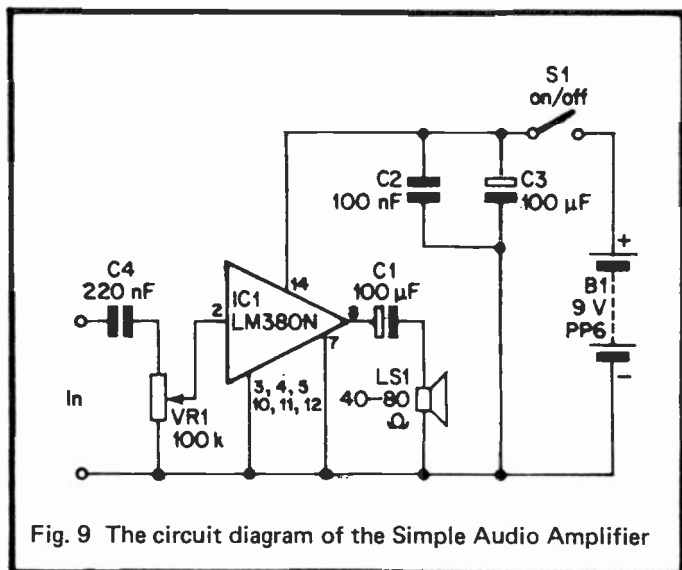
S1
on/off

C2
100 nF

C3
100 µF

+

B1
9 V
PP6

−

C4
220 nF

2

IC1
LM380N

14

8

C1
100 µF

7

In

VR1
100 k

3, 4, 5
10, 11, 12

LS1
40–80
Ω

Fig. 9 The circuit diagram of the Simple Audio Amplifier